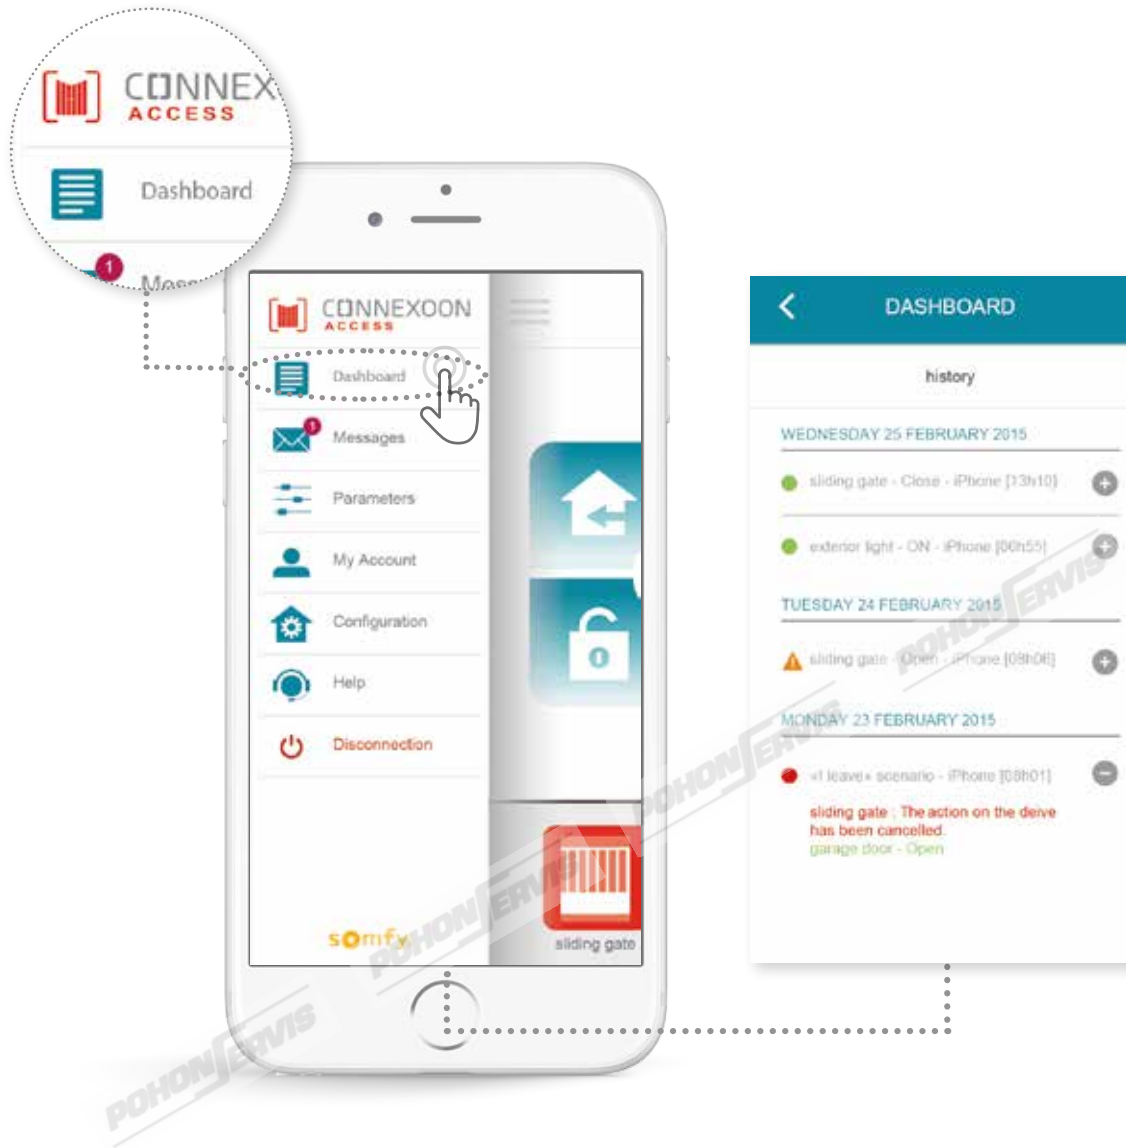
CONNEX
ACCESS
Dashboard
1
Mess

CONNEXOON
ACCESS
Dashboard
1
Messages
Parameters
My Account
Configuration
Help
Disconnection
somfy
sliding gate

DASHBOARD
history
WEDNESDAY 25 FEBRUARY 2015
sliding gate - Close - iPhone [13h10]
exterior light - ON - iPhone [06h55]
TUESDAY 24 FEBRUARY 2015
sliding gate - Open - iPhone [08h06]
MONDAY 23 FEBRUARY 2015
«I leave» scenario - iPhone [08h01]
sliding gate : The action on the deive has been cancelled.
garage door - Open

POHONSERVIS
POHONSERVIS
POHONSERVIS
POHONSERVIS
POHONSERVIS